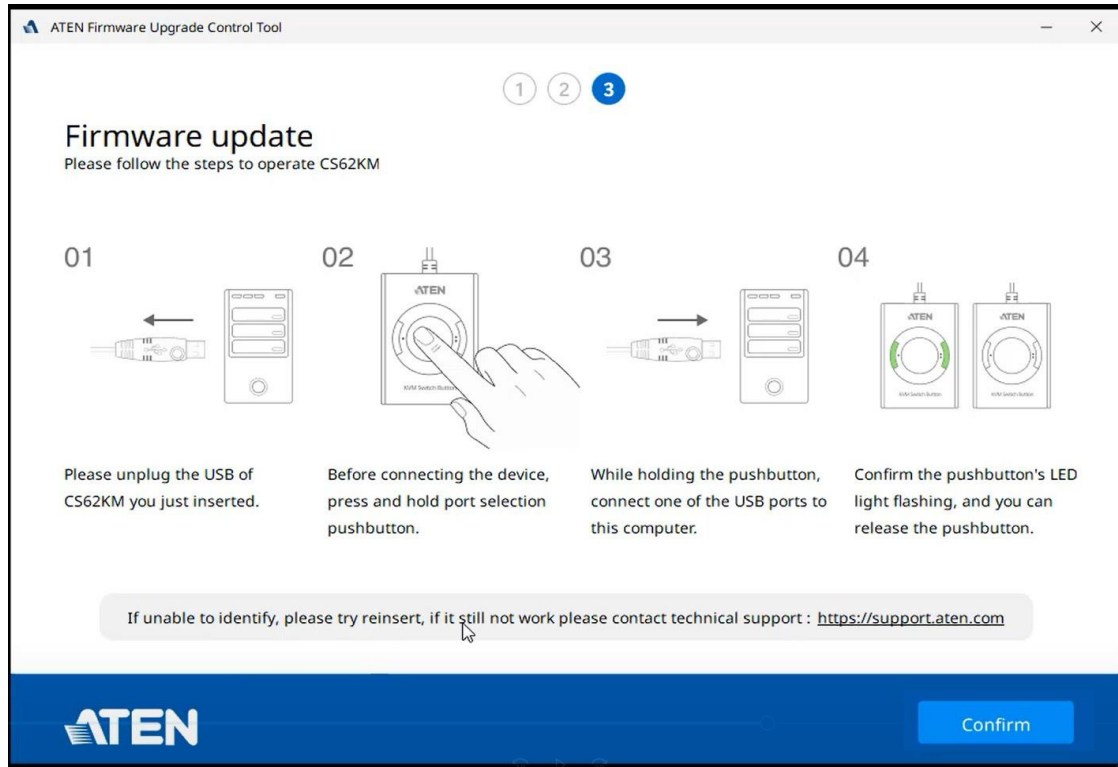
ATEN Firmware Upgrade Control Tool

1 2 3

Firmware update
Please follow the steps to operate CS62KM

01

02

ATEN
KVM Switch Button

03

04

ATEN
KVM Switch Button

ATEN
KVM Switch Button

Please unplug the USB of CS62KM you just inserted.

Before connecting the device, press and hold port selection pushbutton.

While holding the pushbutton, connect one of the USB ports to this computer.

Confirm the pushbutton's LED light flashing, and you can release the pushbutton.

If unable to identify, please try reinsert, if it still not work please contact technical support : https://support.aten.com

ATEN

Confirm